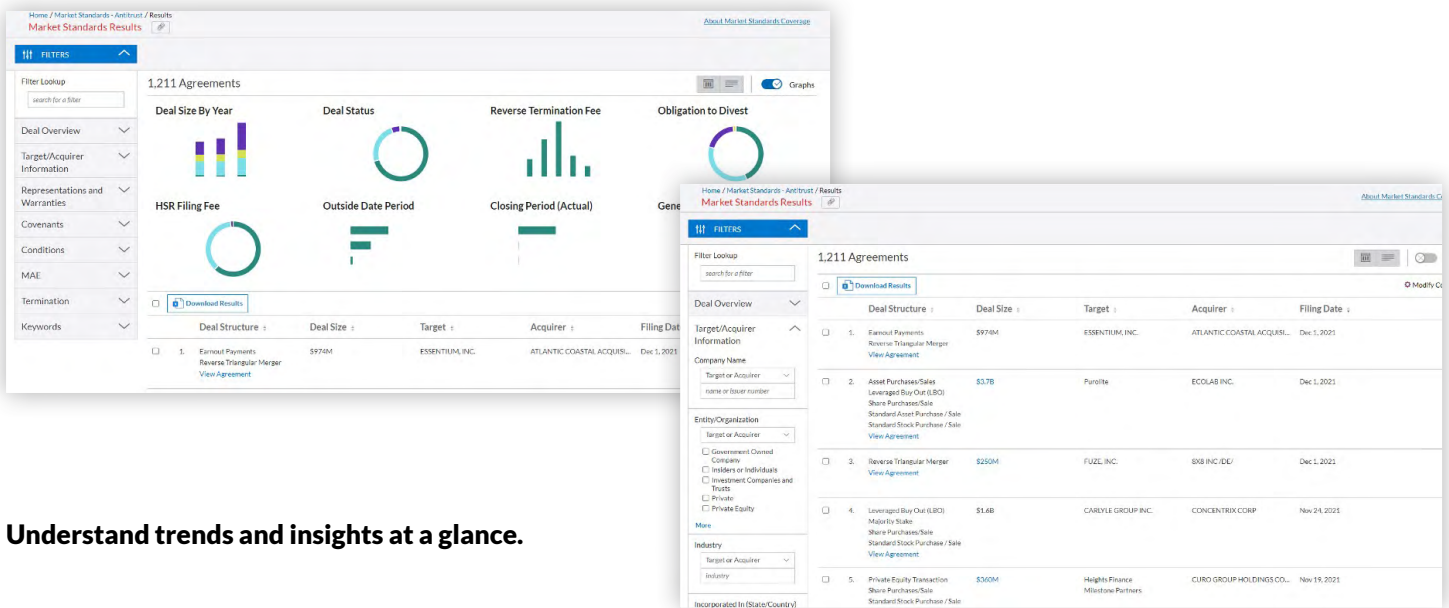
Home / Market Standards - Antitrust / Results
Market Standards Results

About Market Standards Coverage

FILTERS

Filter Lookup
search for a filter

Deal Overview
Target/Acquirer Information
Representations and Warranties
Covenants
Conditions
MAE
Termination
Keywords

1,211 Agreements

Graphs

Deal Size By Year
Deal Status
Reverse Termination Fee
Obligation to Divest
HSR Filing Fee
Outside Date Period
Closing Period (Actual)
Gene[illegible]

Download Results

| | | Deal Structure | Deal Size | Target | Acquirer | Filing Date |
|---|---|---|---|---|---|---|
| | 1. | Earnout Payments Reverse Triangular Merger View Agreement | $974M | ESSENTIUM, INC. | ATLANTIC COASTAL ACQUISI... | Dec 1, 2021 |

Understand trends and insights at a glance.

Home / Market Standards - Antitrust / Results
Market Standards Results

About Market Standards Cove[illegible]

FILTERS

Filter Lookup
search for a filter

Deal Overview
Target/Acquirer Information
Company Name
Target or Acquirer
name or issuer number
Entity/Organization
Target or Acquirer
Government Owned Company
Insiders or Individuals
Investment Companies and Trusts
Private
Private Equity
More
Industry
Target or Acquirer
Industry
Incorporated In (State/Country)

1,211 Agreements

Download Results

Modify C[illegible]

| | | Deal Structure | Deal Size | Target | Acquirer | Filing Date |
|---|---|---|---|---|---|---|
| | 1. | Earnout Payments Reverse Triangular Merger View Agreement | $974M | ESSENTIUM, INC. | ATLANTIC COASTAL ACQUISI... | Dec 1, 2021 |
| | 2. | Asset Purchases/Sales Leveraged Buy Out (LBO) Share Purchases/Sale Standard Asset Purchase / Sale Standard Stock Purchase / Sale View Agreement | $3.7B | Purolite | ECOLAB INC. | Dec 1, 2021 |
| | 3. | Reverse Triangular Merger View Agreement | $250M | FUZE, INC. | 8X8 INC /DE/ | Dec 1, 2021 |
| | 4. | Leveraged Buy Out (LBO) Majority Stake Share Purchases/Sale Standard Stock Purchase / Sale View Agreement | $1.6B | CARLYLE GROUP INC. | CONCENTRIX CORP | Nov 24, 2021 |
| | 5. | Private Equity Transaction Share Purchases/Sale Standard Stock Purchase / Sale | $360M | Heights Finance Milestone Partners | CURO GROUP HOLDINGS CO... | Nov 19, 2021 |